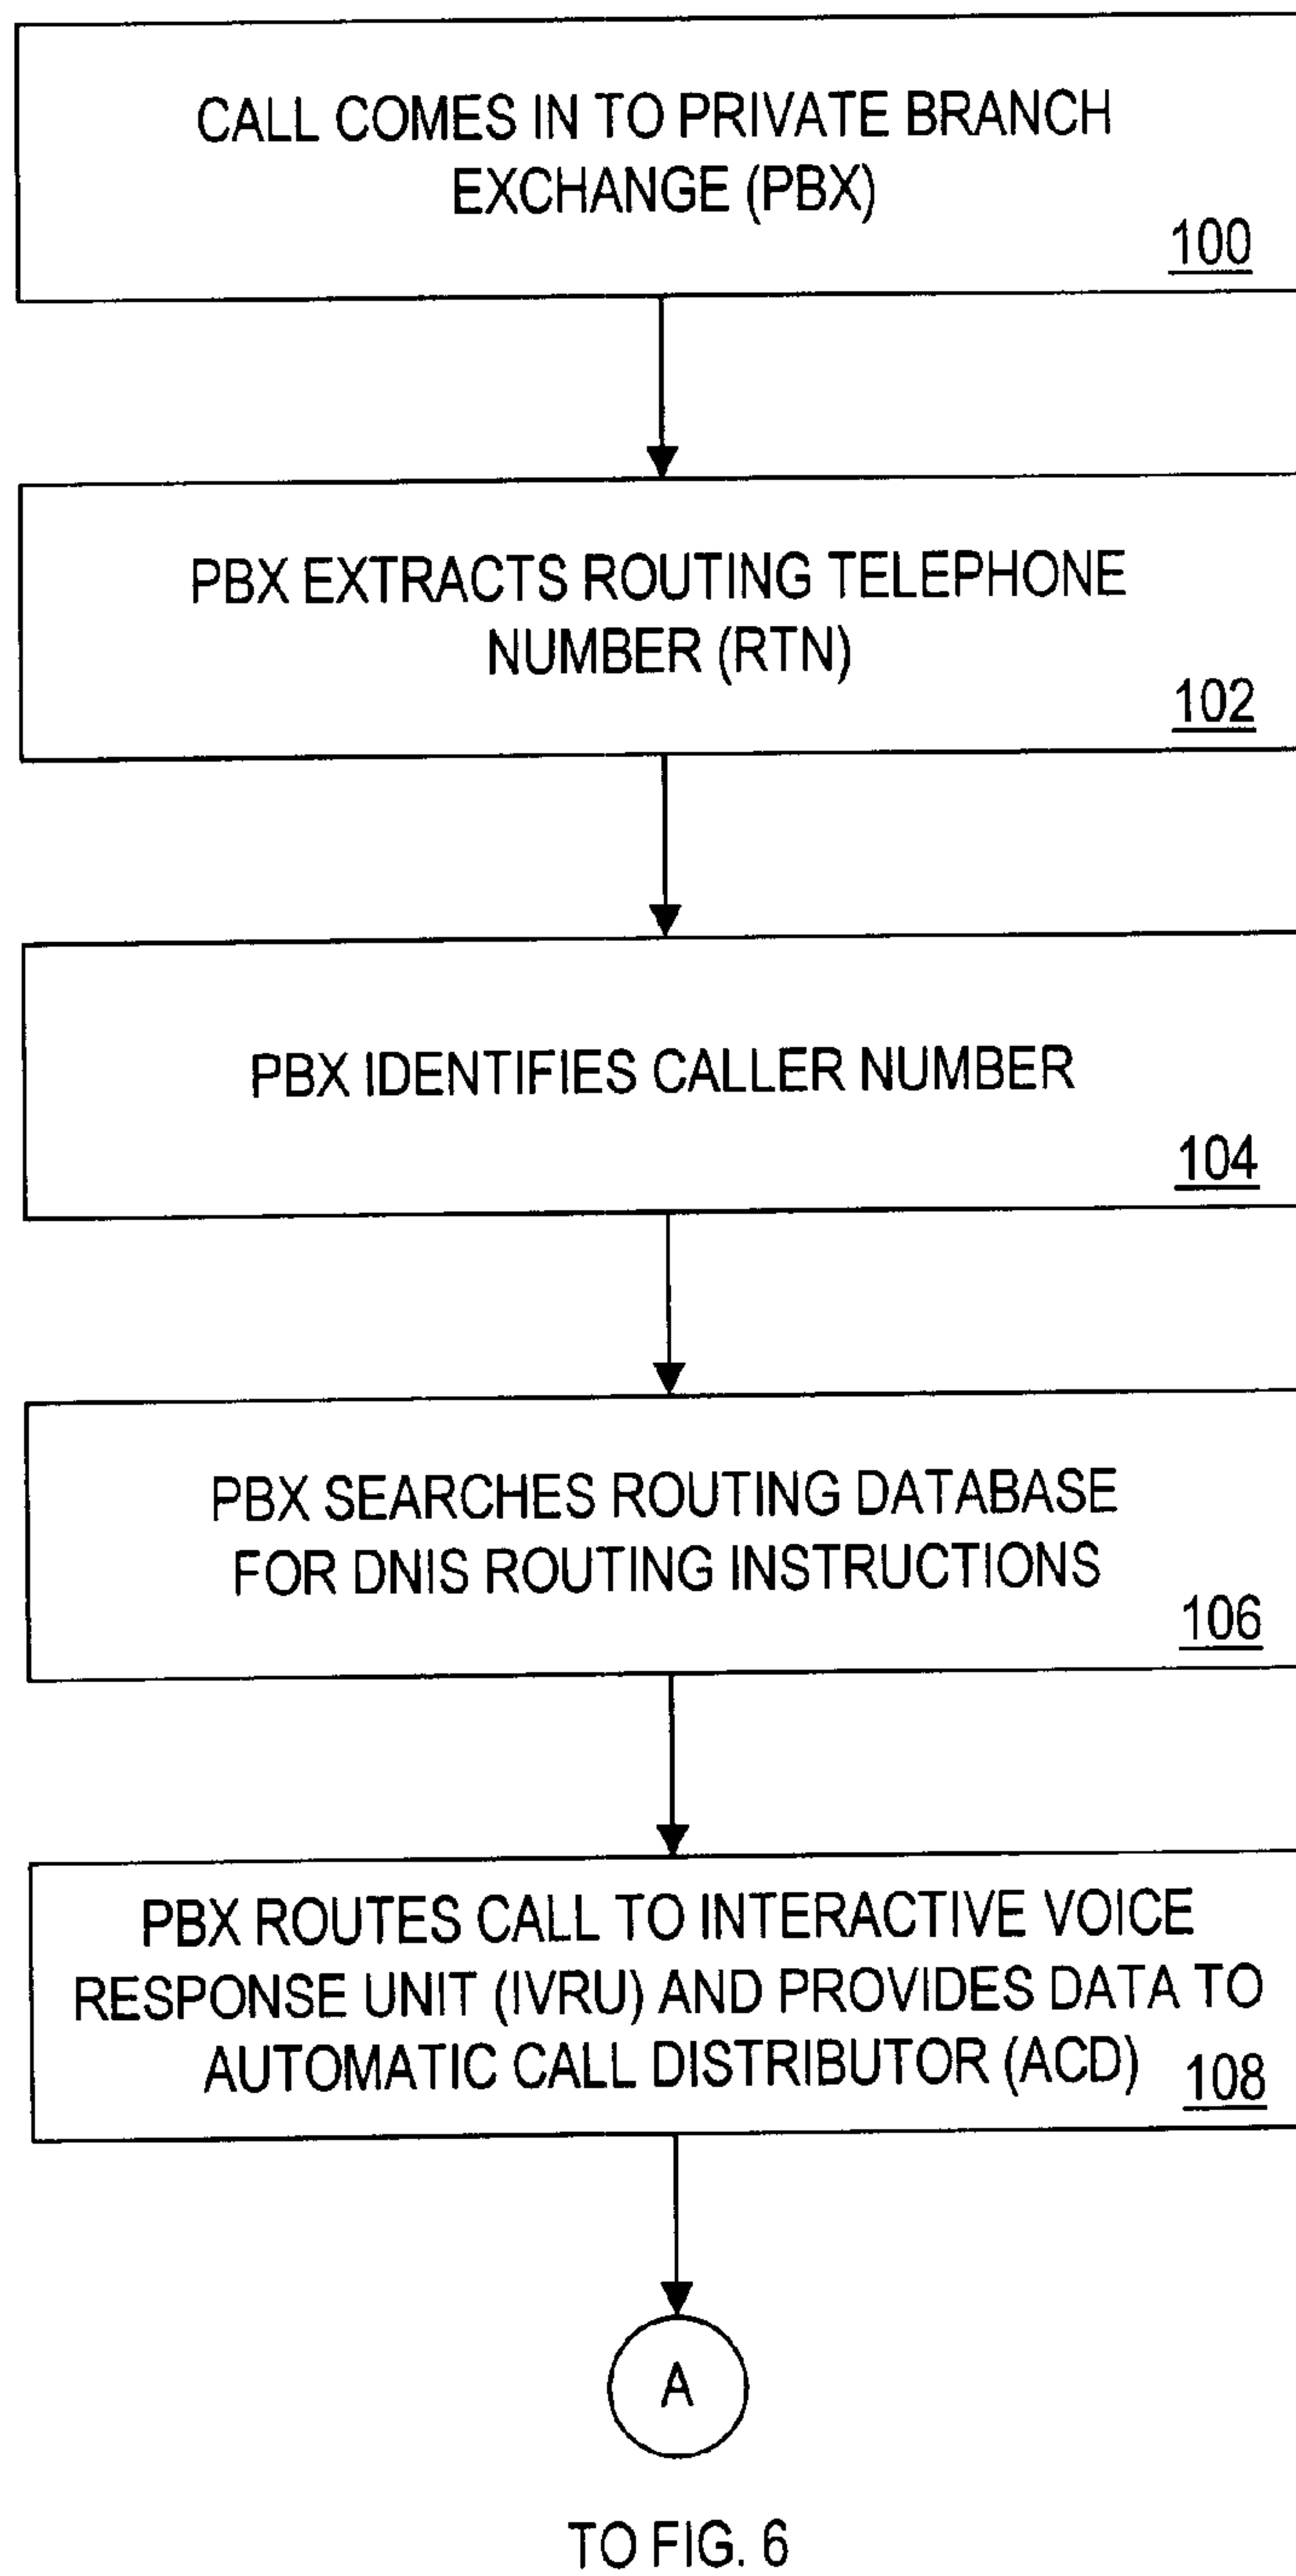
CALL COMES IN TO PRIVATE BRANCH EXCHANGE (PBX)

100

PBX EXTRACTS ROUTING TELEPHONE NUMBER (RTN)

102

PBX IDENTIFIES CALLER NUMBER

104

PBX SEARCHES ROUTING DATABASE FOR DNIS ROUTING INSTRUCTIONS

106

PBX ROUTES CALL TO INTERACTIVE VOICE RESPONSE UNIT (IVRU) AND PROVIDES DATA TO AUTOMATIC CALL DISTRIBUTOR (ACD)

108

A

TO FIG. 6